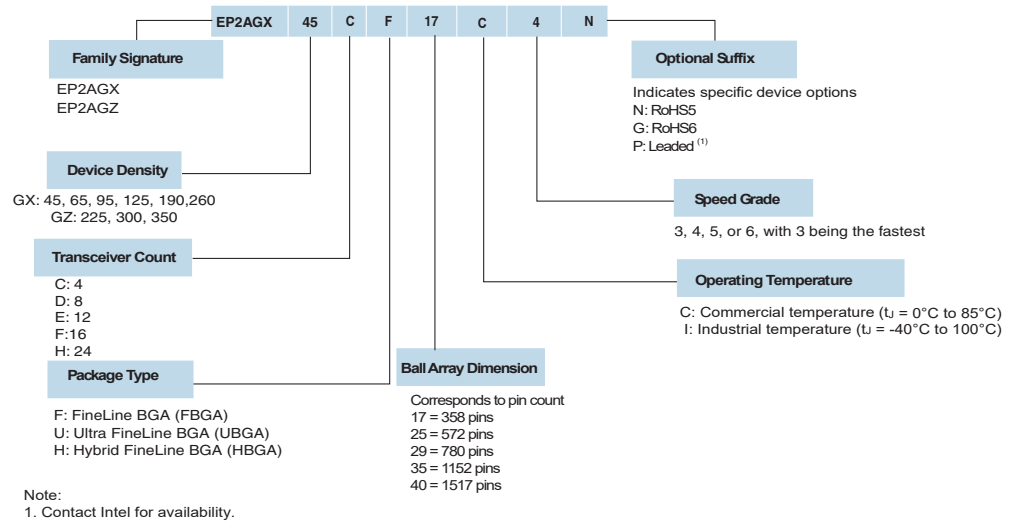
| EP2AGX | 45 | C | F | 17 | C | 4 | N |
|---|---|---|---|---|---|---|---|

Family Signature

EP2AGX
EP2AGZ

Device Density

GX: 45, 65, 95, 125, 190,260
GZ: 225, 300, 350

Transceiver Count

C: 4
D: 8
E: 12
F:16
H: 24

Package Type

F: FineLine BGA (FBGA)
U: Ultra FineLine BGA (UBGA)
H: Hybrid FineLine BGA (HBGA)

Ball Array Dimension

Corresponds to pin count
17 = 358 pins
25 = 572 pins
29 = 780 pins
35 = 1152 pins
40 = 1517 pins

Optional Suffix

Indicates specific device options
N: RoHS5
G: RoHS6
P: Leaded $^{(1)}$

Speed Grade

3, 4, 5, or 6, with 3 being the fastest

Operating Temperature

C: Commercial temperature ($t_J$ = 0°C to 85°C)
I: Industrial temperature ($t_J$ = -40°C to 100°C)

Note:
1. Contact Intel for availability.